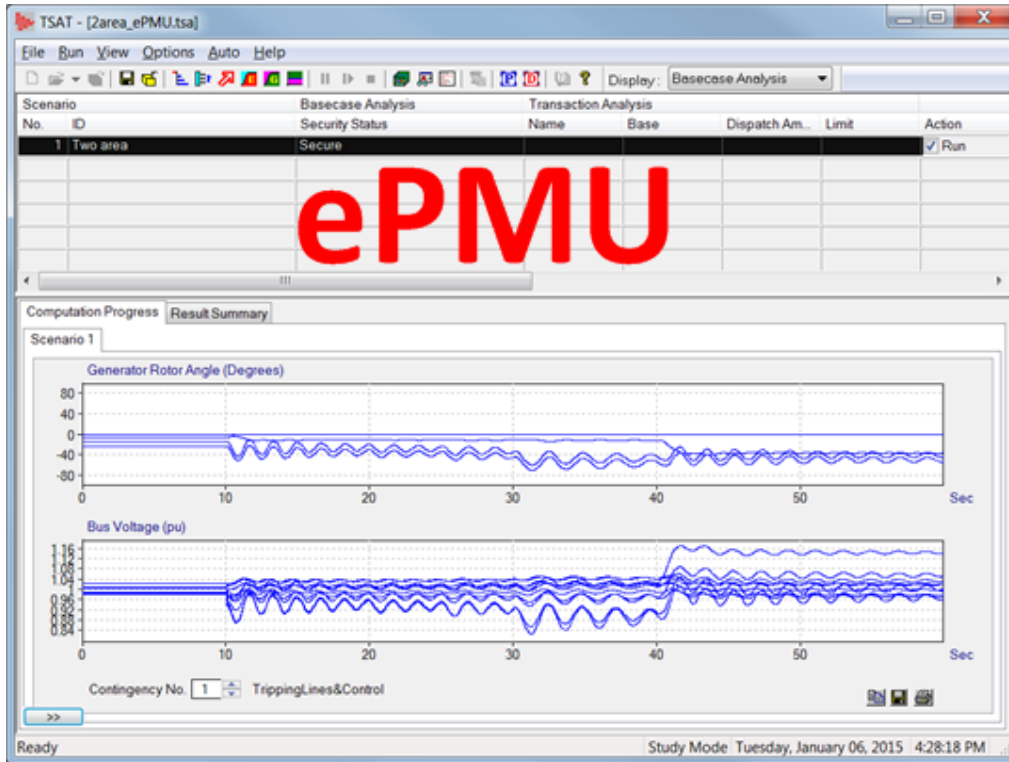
TSAT - [2area_ePMU.tsa]

File Run View Options Auto Help

Display: Basecase Analysis

| Scenario | | Basecase Analysis | Transaction Analysis | | | | |
|---|---|---|---|---|---|---|---|
| No. | ID | Security Status | Name | Base | Dispatch Am... | Limit | Action |
| 1 | Two area | Secure | | | | | ✓ Run |

ePMU

Computation Progress | Result Summary

Scenario 1

Generator Rotor Angle (Degrees)

80
40
0
-40
-80
0 10 20 30 40 50 Sec

Bus Voltage (pu)

1.16
1.12
1.08
1.04
0.96
0.92
0.88
0.84
0 10 20 30 40 50 Sec

Contingency No. 1 TrippingLines&Control

>>

Ready | Study Mode | Tuesday, January 06, 2015 | 4:28:18 PM